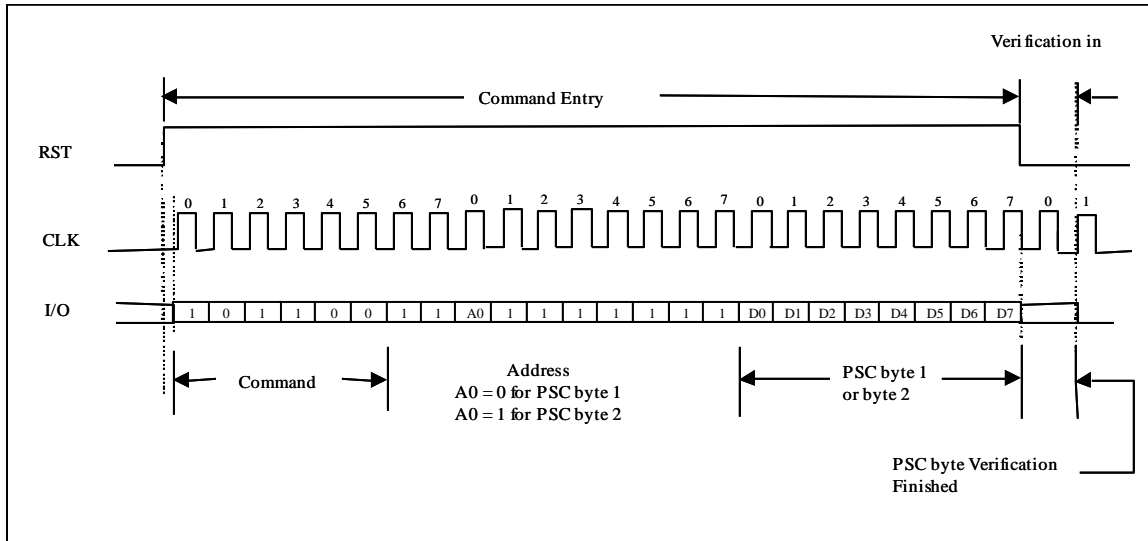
Veri fication in

Command Entry

RST

0 1 2 3 4 5 6 7 0 1 2 3 4 5 6 7 0 1 2 3 4 5 6 7 0 1

CLK

I/O

1 0 1 1 0 0 1 1 A0 1 1 1 1 1 1 1 D0 D1 D2 D3 D4 D5 D6 D7

Command

Address
A0 = 0 for PSC byte 1
A0 = 1 for PSC byte 2

PSC byte 1
or byte 2

PSC byte Verification
Finished